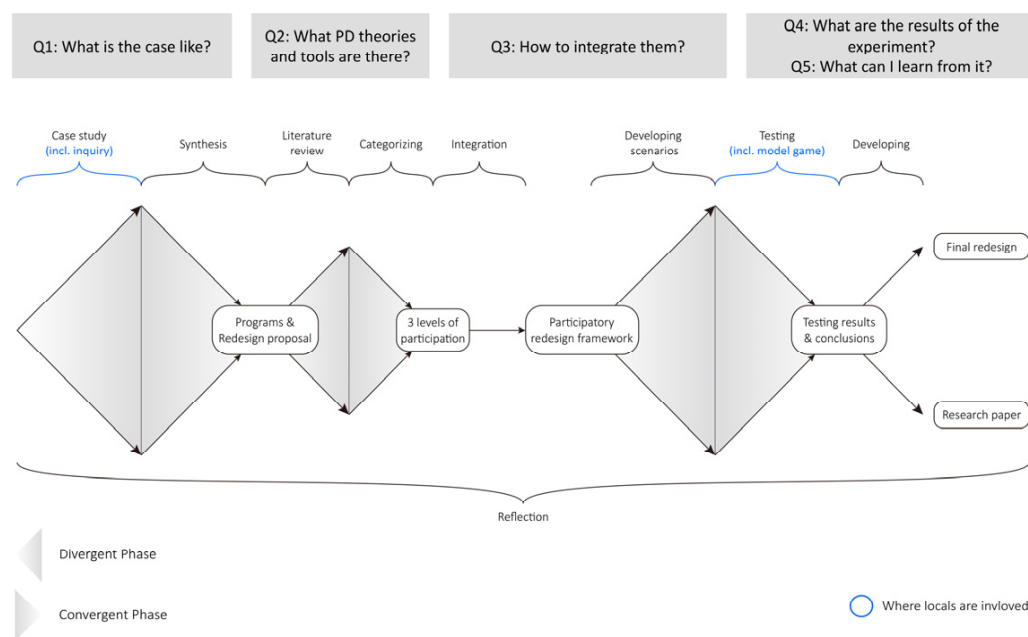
Q1: What is the case like?

Q2: What PD theories and tools are there?

Q3: How to integrate them?

Q4: What are the results of the experiment?
Q5: What can I learn from it?

Case study
(incl. inquiry)

Synthesis

Literature review

Categorizing

Integration

Developing scenarios

Testing
(incl. model game)

Developing

Programs & Redesign proposal

3 levels of participation

Participatory redesign framework

Testing results & conclusions

Final redesign

Research paper

Reflection

Divergent Phase

Convergent Phase

Where locals are inlvoved